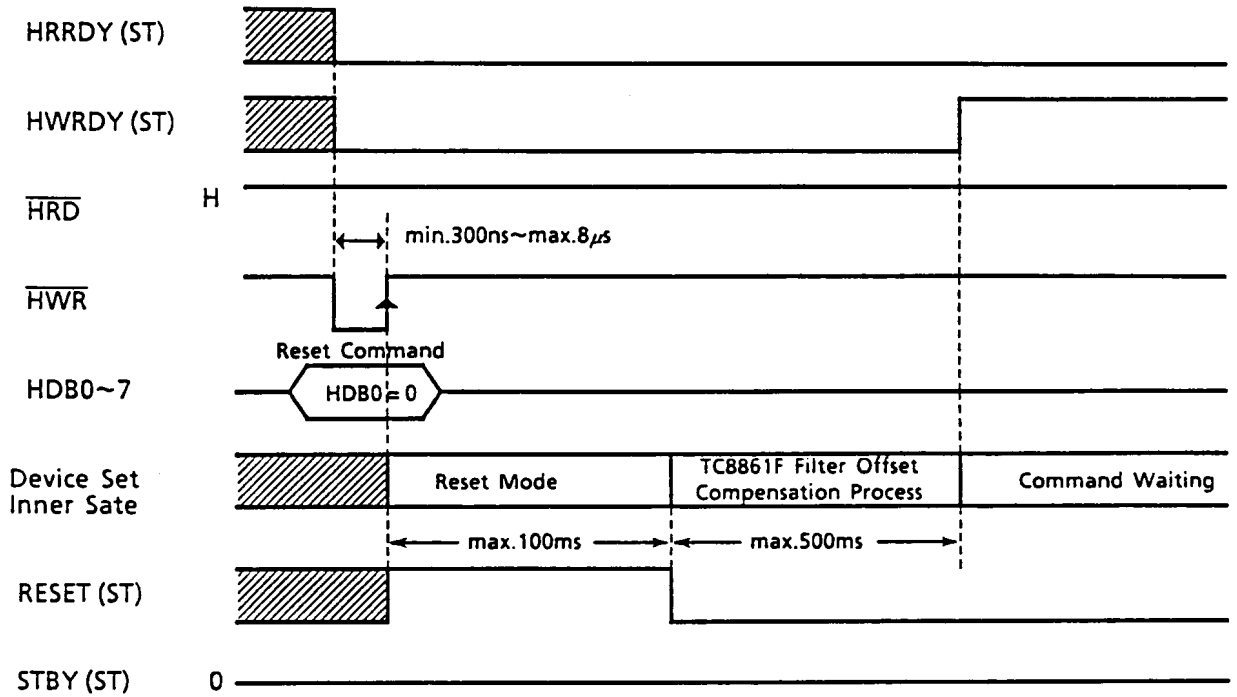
HRRDY (ST)

HWRDY (ST)

$\overline{HRD}$ H

min.300ns~max.8$\mu$s

$\overline{HWR}$

Reset Command

HDB0~7

HDB0 = 0

Device Set Inner Sate

Reset Mode

TC8861F Filter Offset Compensation Process

Command Waiting

max.100ms

max.500ms

RESET (ST)

STBY (ST) 0